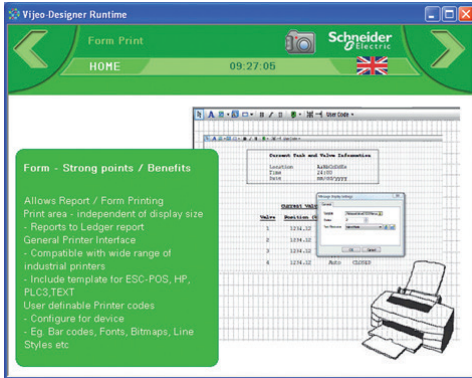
Vijeo-Designer Runtime

Form Print

Schneider Electric

HOME

09:27:05

Current Tank and Valve Information

Location
Time
Date

Current Valve

Valve Position

1 1234.12
2 1234.12
3 1234.12
4 1234.12 Auto CLOSED

Form - Strong points / Benefits

Allows Report / Form Printing
Print area - independent of display size
- Reports to Ledger report
General Printer Interface
- Compatible with wide range of industrial printers
- Include template for ESC-POS, HP, PLC3,TEXT
User definable Printer codes
- Configure for device
- Eg. Bar codes, Fonts, Bitmaps, Line Styles etc